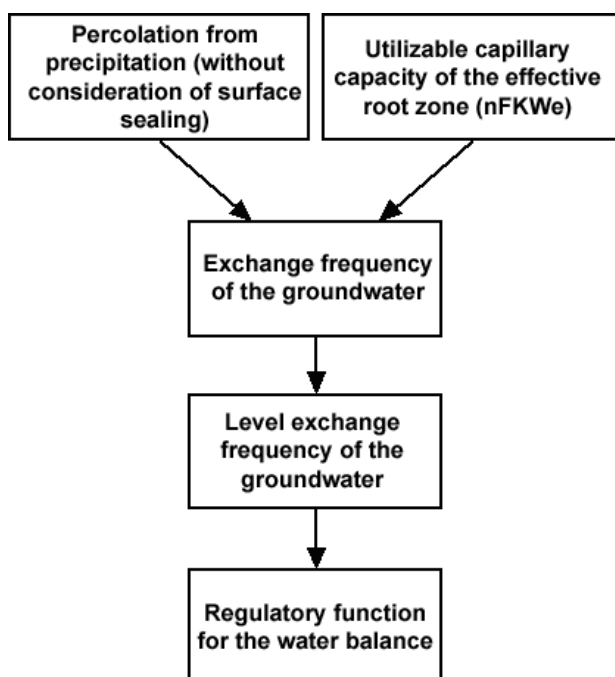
Percolation from precipitation (without consideration of surface sealing)

Utilizable capillary capacity of the effective root zone (nFKWe)

Exchange frequency of the groundwater

Level exchange frequency of the groundwater

Regulatory function for the water balance